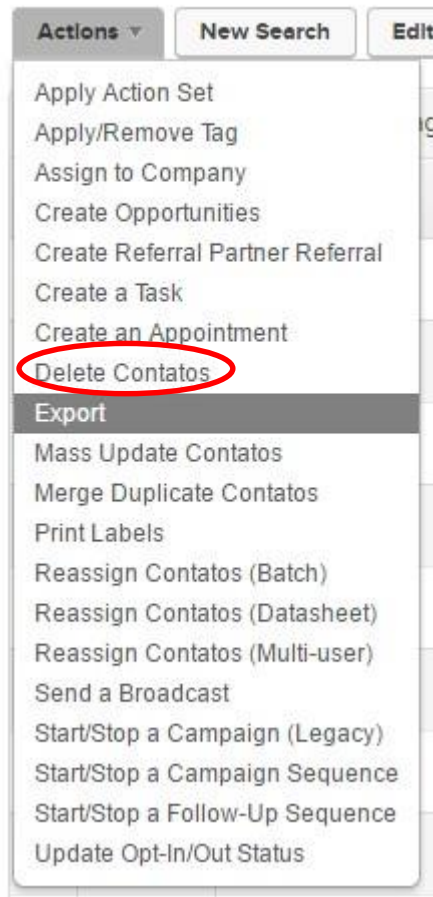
Actions ▼ New Search Edit

Apply Action Set
Apply/Remove Tag
Assign to Company
Create Opportunities
Create Referral Partner Referral
Create a Task
Create an Appointment
Delete Contatos
Export
Mass Update Contatos
Merge Duplicate Contatos
Print Labels
Reassign Contatos (Batch)
Reassign Contatos (Datasheet)
Reassign Contatos (Multi-user)
Send a Broadcast
Start/Stop a Campaign (Legacy)
Start/Stop a Campaign Sequence
Start/Stop a Follow-Up Sequence
Update Opt-In/Out Status